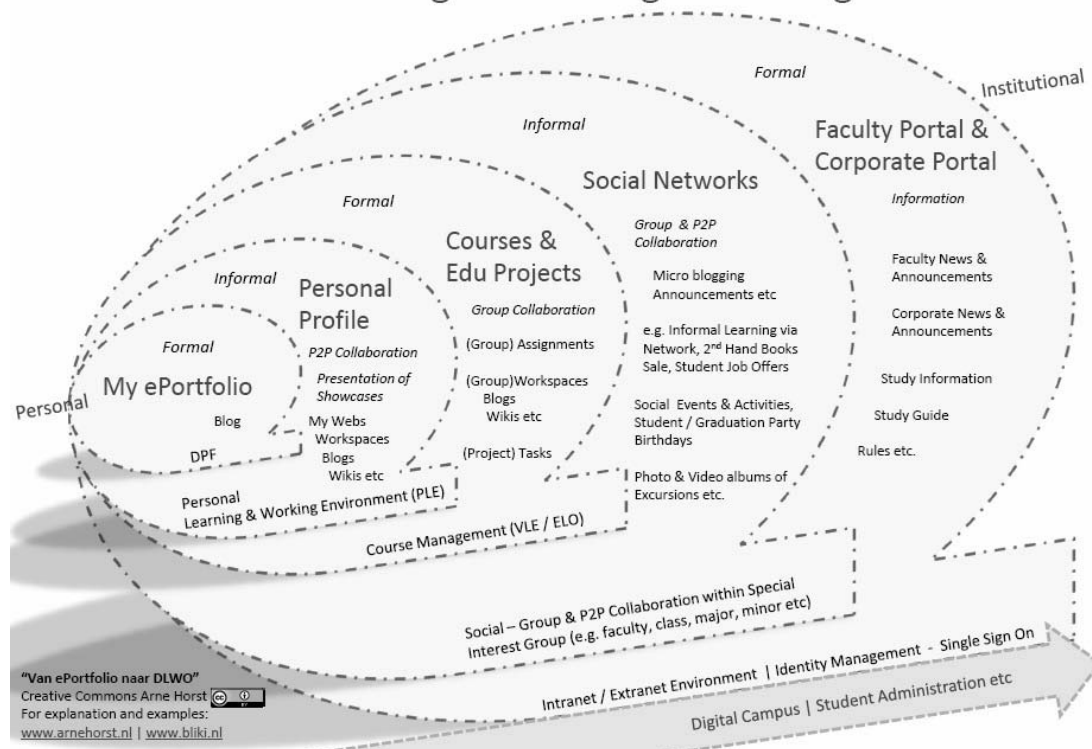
Formal

Institutional

Informal

Faculty Portal & Corporate Portal

Information

Faculty News & Announcements

Corporate News & Announcements

Study Information

Study Guide

Rules etc.

Social Networks

Group & P2P Collaboration

Micro blogging Announcements etc

e.g. Informal Learning via Network, 2nd Hand Books Sale, Student Job Offers

Social Events & Activities, Student / Graduation Party Birthdays

Photo & Video albums of Excursions etc.

Formal

Courses & Edu Projects

Group Collaboration

(Group) Assignments

(Group)Workspaces Blogs Wikis etc

(Project) Tasks

Informal

Personal Profile

P2P Collaboration

Presentation of Showcases

My Webs Workspaces Blogs Wikis etc

Formal

My ePortfolio

Blog

DPF

Personal

Personal Learning & Working Environment (PLE)

Course Management (VLE / ELO)

Social – Group & P2P Collaboration within Special Interest Group (e.g. faculty, class, major, minor etc)

Intranet / Extranet Environment | Identity Management - Single Sign On

Digital Campus | Student Administration etc

"Van ePortfolio naar DLWO"
Creative Commons Arne Horst
For explanation and examples:
www.arnehorst.nl | www.bliki.nl